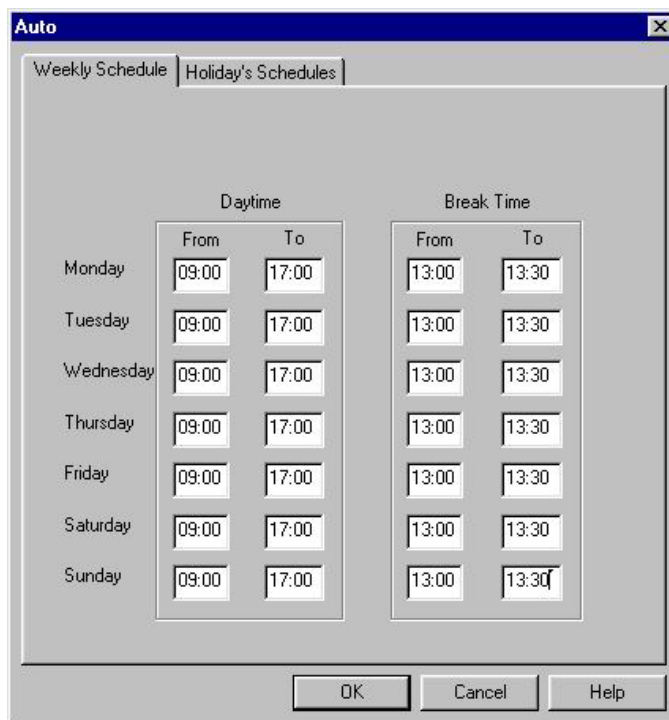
Auto

Weekly Schedule | Holiday's Schedules

| | Daytime | | Break Time | |
|---|---|---|---|---|
| | From | To | From | To |
| Monday | 09:00 | 17:00 | 13:00 | 13:30 |
| Tuesday | 09:00 | 17:00 | 13:00 | 13:30 |
| Wednesday | 09:00 | 17:00 | 13:00 | 13:30 |
| Thursday | 09:00 | 17:00 | 13:00 | 13:30 |
| Friday | 09:00 | 17:00 | 13:00 | 13:30 |
| Saturday | 09:00 | 17:00 | 13:00 | 13:30 |
| Sunday | 09:00 | 17:00 | 13:00 | 13:30 |

OK | Cancel | Help